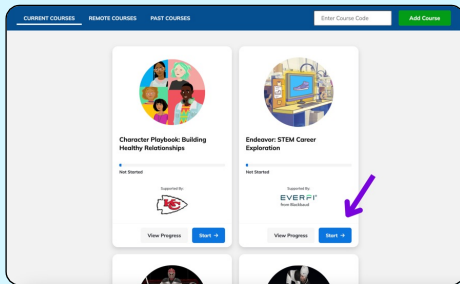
CURRENT COURSES REMOTE COURSES PAST COURSES

Enter Course Code

Add Course

Character Playbook: Building Healthy Relationships

Not Started

Supported By

View Progress

Start →

Endeavor: STEM Career Exploration

Not Started

Supported By

EVERFI from Blackbaud

View Progress

Start →